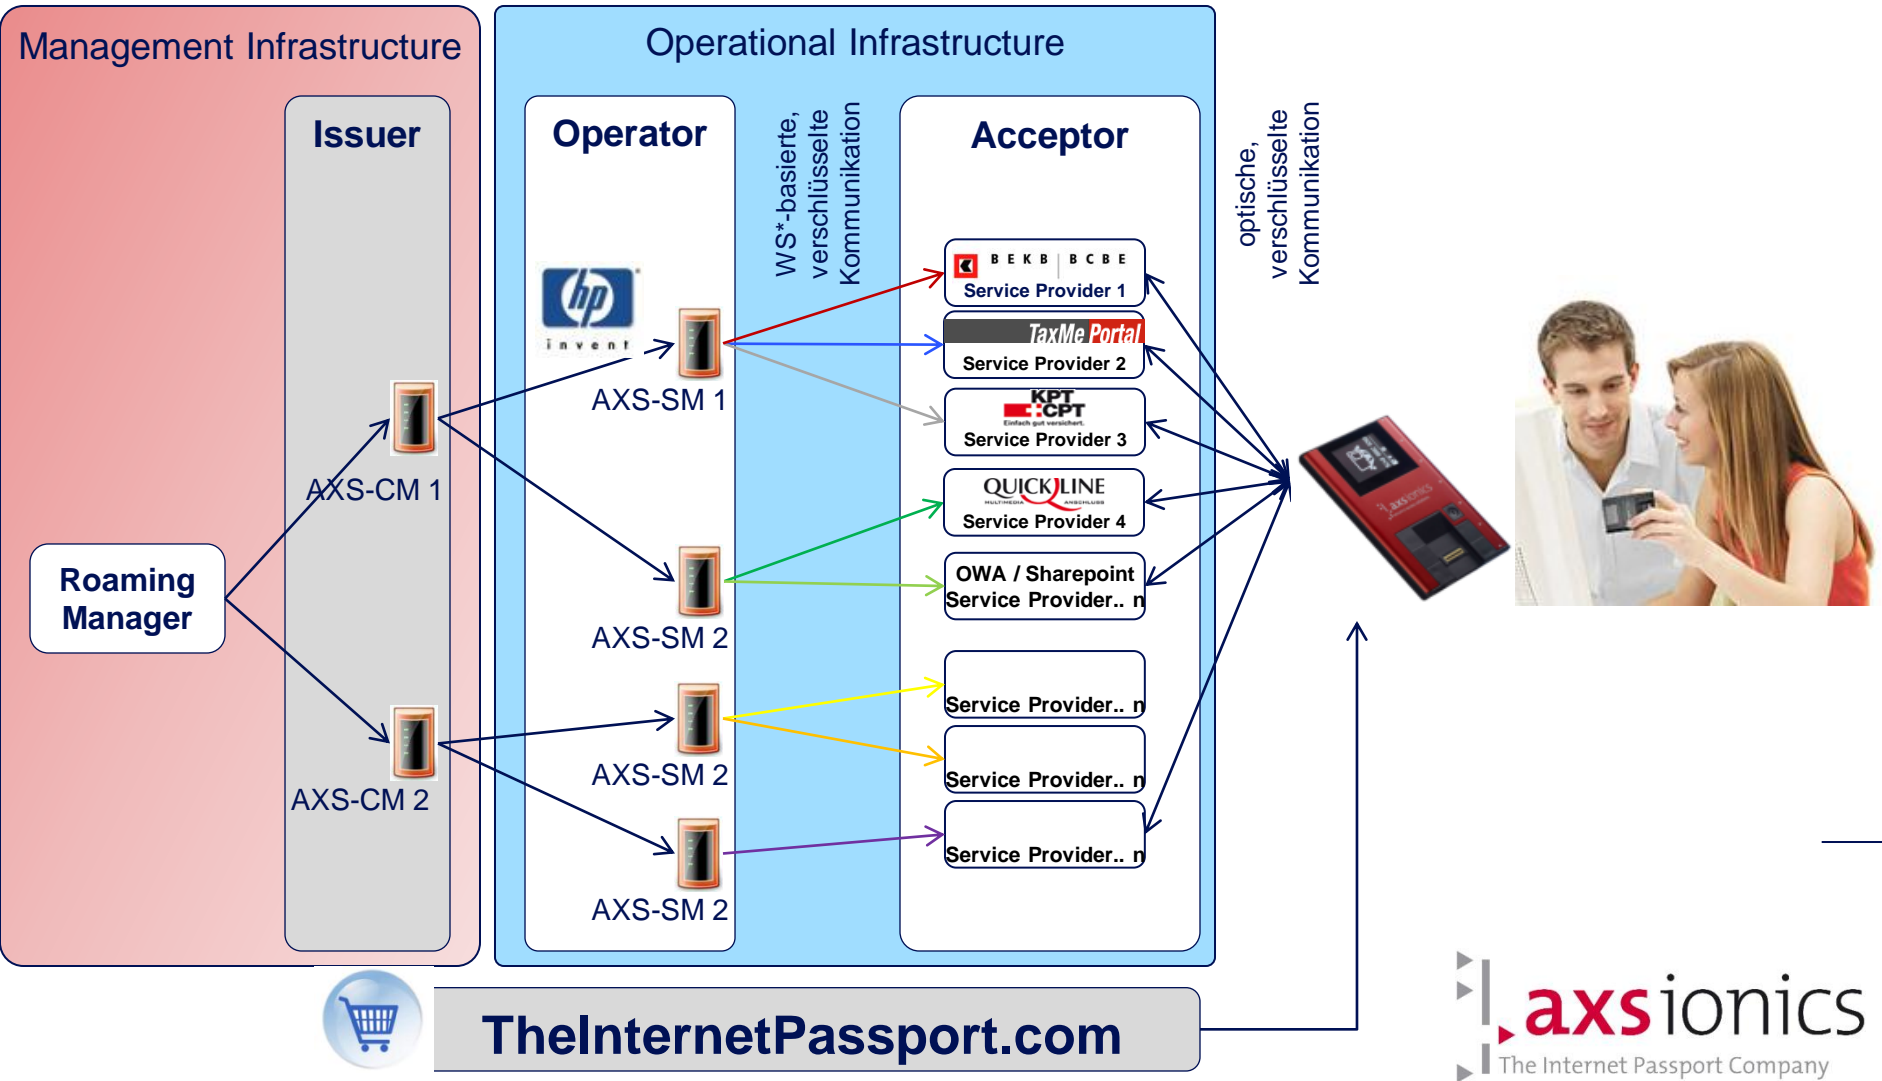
Management Infrastructure

Issuer

Roaming Manager

AXS-CM 1

AXS-CM 2

Operational Infrastructure

Operator

invent

AXS-SM 1

AXS-SM 2

AXS-SM 2

AXS-SM 2

WS*-basierte, verschlüsselte Kommunikation

Acceptor

BEKB | BCBE
Service Provider 1

TaxMe Portal
Service Provider 2

KPT CPT
Einfach gut versichert.
Service Provider 3

QUICKLINE
MULTIMEDIA ANSCHLUSS
Service Provider 4

OWA / Sharepoint
Service Provider.. n

Service Provider.. n

Service Provider.. n

Service Provider.. n

optische, verschlüsselte Kommunikation

TheInternetPassport.com

axsionics
The Internet Passport Company